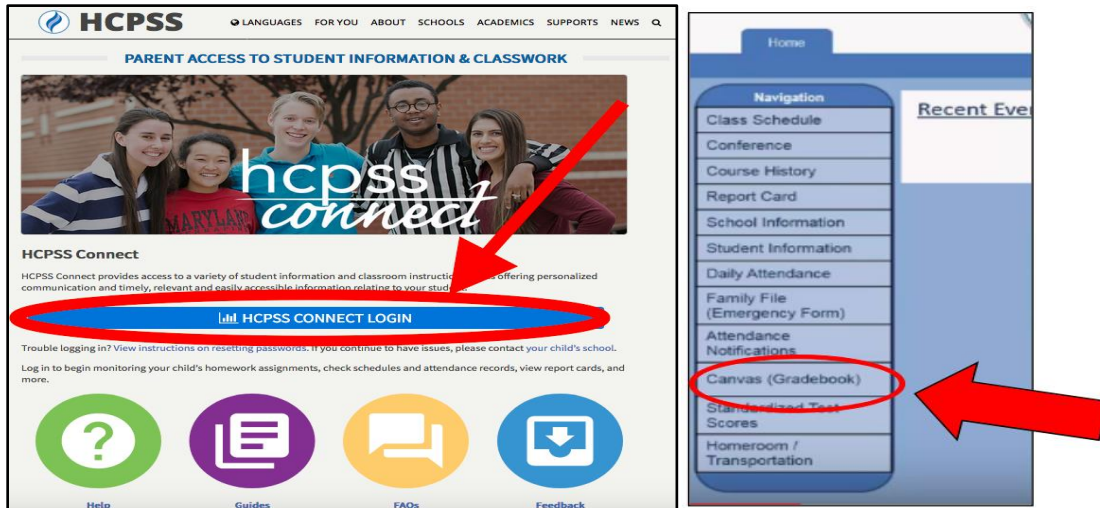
HCPSS LANGUAGES FOR YOU ABOUT SCHOOLS ACADEMICS SUPPORTS NEWS

PARENT ACCESS TO STUDENT INFORMATION & CLASSWORK

hcpss connect

MARYLAND

HCPSS Connect

HCPSS Connect provides access to a variety of student information and classroom instructi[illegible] offering personalized communication and timely, relevant and easily accessible information relating to your stud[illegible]

HCPSS CONNECT LOGIN

Trouble logging in? View instructions on resetting passwords. If you continue to have issues, please contact your child's school.

Log in to begin monitoring your child's homework assignments, check schedules and attendance records, view report cards, and more.

Help Guides FAQs Feedback

Home

Navigation
Class Schedule
Conference
Course History
Report Card
School Information
Student Information
Daily Attendance
Family File (Emergency Form)
Attendance Notifications
Canvas (Gradebook)
Standardized Test Scores
Homeroom / Transportation

Recent Eve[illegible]